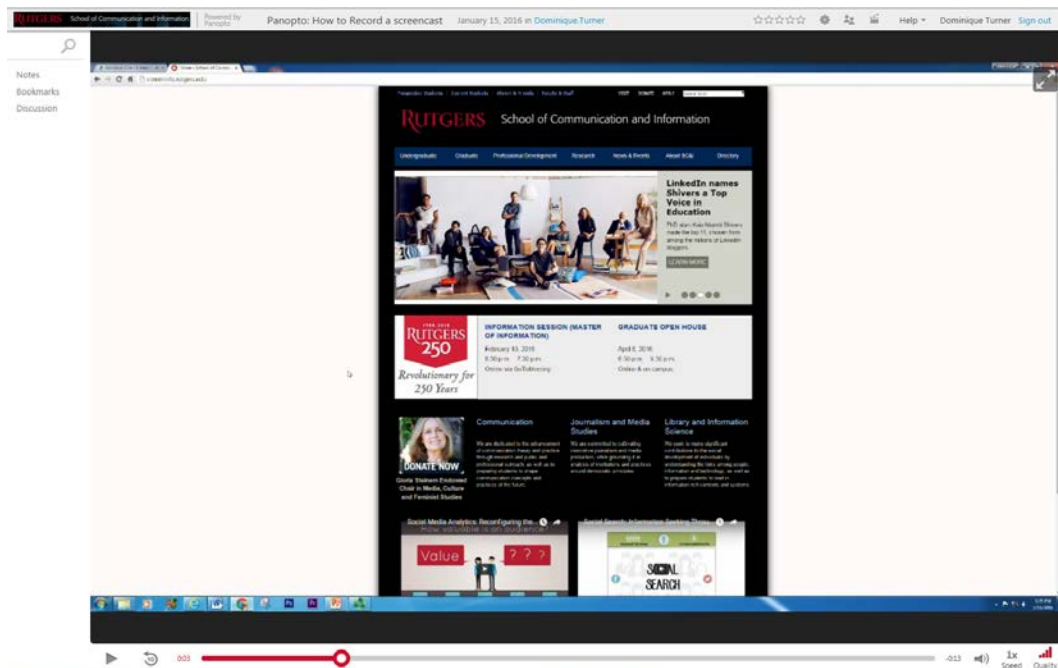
RUTGERS School of Communication and Information Powered by Panopto Panopto: How to Record a screencast January 15, 2016 in Dominique.Turner Help Dominique Turner Sign out

Notes
Bookmarks
Discussion

Prospective Students Current Students Alumni & Friends Faculty & Staff VISIT SUBMIT APPLY

RUTGERS School of Communication and Information

Undergraduate Graduate Professional Development Research News & Events About SC&I Directory

LinkedIn names Shivers a Top Voice in Education

PhD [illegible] made the top 11, chosen from among the millions of LinkedIn bloggers.

LEARN MORE

1766 2016 RUTGERS 250 Revolutionary for 250 Years

INFORMATION SESSION (MASTER OF INFORMATION)
February 10, 2016
6:30 p.m. - 7:30 p.m.
Online via GoToMeeting

GRADUATE OPEN HOUSE
April 6, 2016
6:30 p.m. - 9:30 p.m.
Online & on campus

DONATE NOW
Gloria Steinem Endowed Chair in Media, Culture and Feminist Studies

Communication
Journalism and Media Studies
Library and Information Science

Social Media Analytics: Reconfiguring the...
How valuable is an audience
Value ? ? ?

Social Search: Information Seeking Thro...
SOCIAL SEARCH

0:03 -0:13 1x Speed Quality